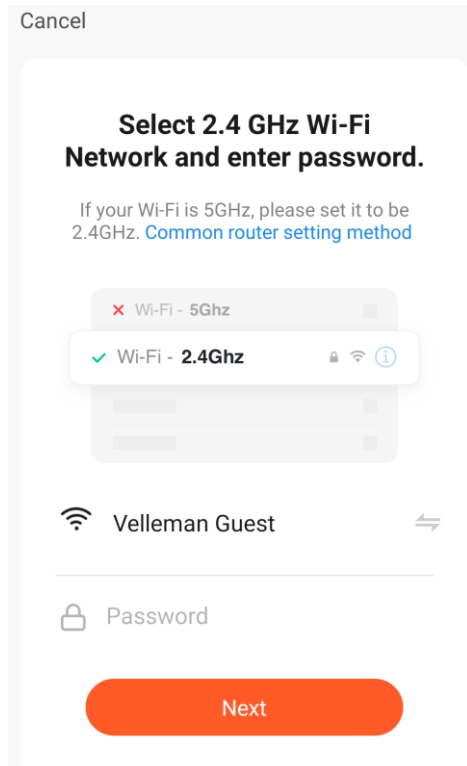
Cancel

Select 2.4 GHz Wi-Fi Network and enter password.

If your Wi-Fi is 5GHz, please set it to be 2.4GHz. Common router setting method

✕ Wi-Fi - 5Ghz

✓ Wi-Fi - 2.4Ghz

Velleman Guest

Password

Next